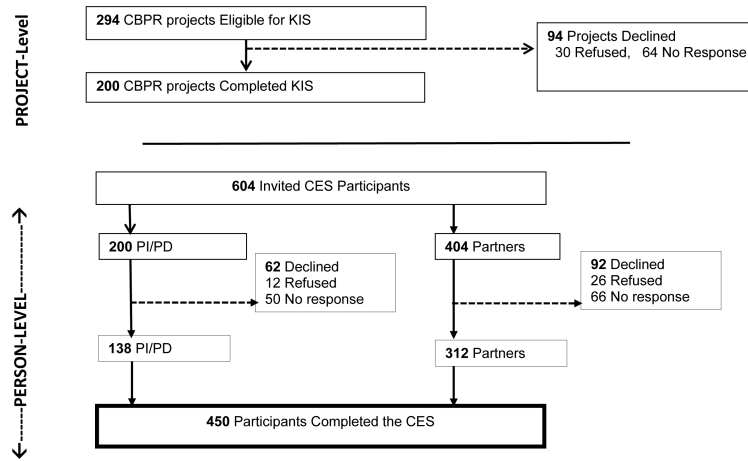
PROJECT-Level

294 CBPR projects Eligible for KIS

94 Projects Declined
30 Refused, 64 No Response

200 CBPR projects Completed KIS

PERSON-LEVEL

604 Invited CES Participants

200 PI/PD

62 Declined
12 Refused
50 No response

404 Partners

92 Declined
26 Refused
66 No response

138 PI/PD

312 Partners

450 Participants Completed the CES